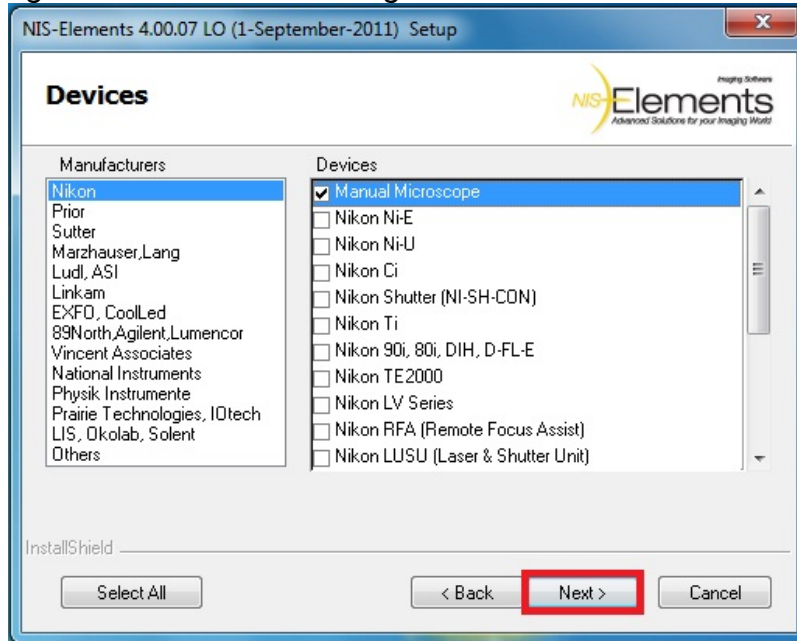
NIS-Elements 4.00.07 LO (1-September-2011) Setup

Devices

Imaging Software
NIS-Elements
Advanced Solutions for your Imaging World

Manufacturers
Nikon
Prior
Sutter
Marzhauser,Lang
Ludl, ASI
Linkam
EXFO, CoolLed
89North,Agilent,Lumencor
Vincent Associates
National Instruments
Physik Instrumente
Prairie Technologies, IOtech
LIS, Okolab, Solent
Others

Devices
Manual Microscope
Nikon Ni-E
Nikon Ni-U
Nikon Ci
Nikon Shutter (NI-SH-CON)
Nikon Ti
Nikon 90i, 80i, DIH, D-FL-E
Nikon TE2000
Nikon LV Series
Nikon RFA (Remote Focus Assist)
Nikon LUSU (Laser & Shutter Unit)

InstallShield

Select All

< Back

Next >

Cancel